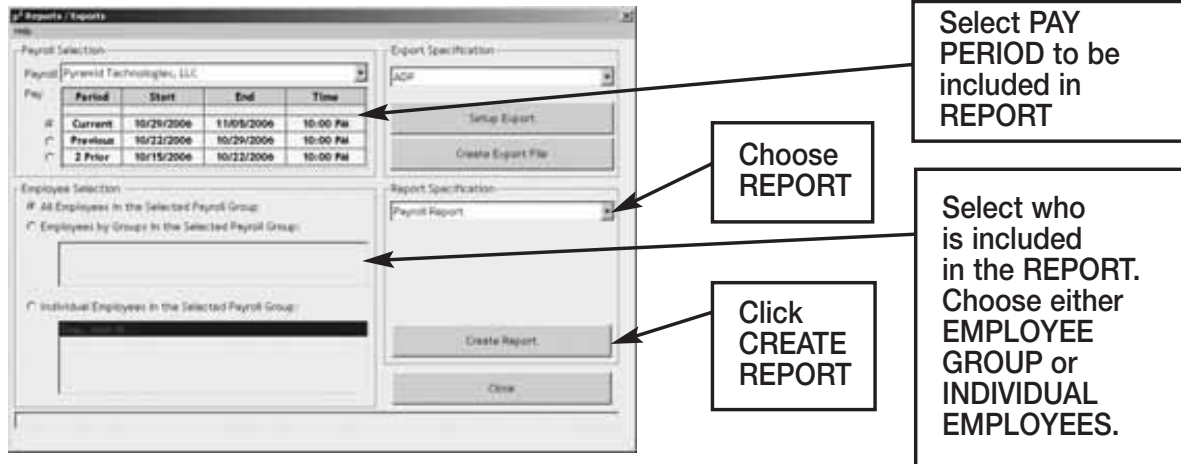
Reports / Exports

Help

Payroll Selection

Payroll Pyramid Technologies, LLC

Pay

| Period | Start | End | Time |
|---|---|---|---|
| Current | 10/29/2006 | 11/05/2006 | 10:00 PM |
| Previous | 10/22/2006 | 10/29/2006 | 10:00 PM |
| 2 Prior | 10/15/2006 | 10/22/2006 | 10:00 PM |

Export Specification

ADP

Setup Export

Create Export File

Employee Selection

All Employees in the Selected Payroll Group

Employees by Groups in the Selected Payroll Group:

Individual Employees in the Selected Payroll Group:

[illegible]

Report Specification

Payroll Report

Create Report

Close

Select PAY PERIOD to be included in REPORT

Choose REPORT

Select who is included in the REPORT. Choose either EMPLOYEE GROUP or INDIVIDUAL EMPLOYEES.

Click CREATE REPORT